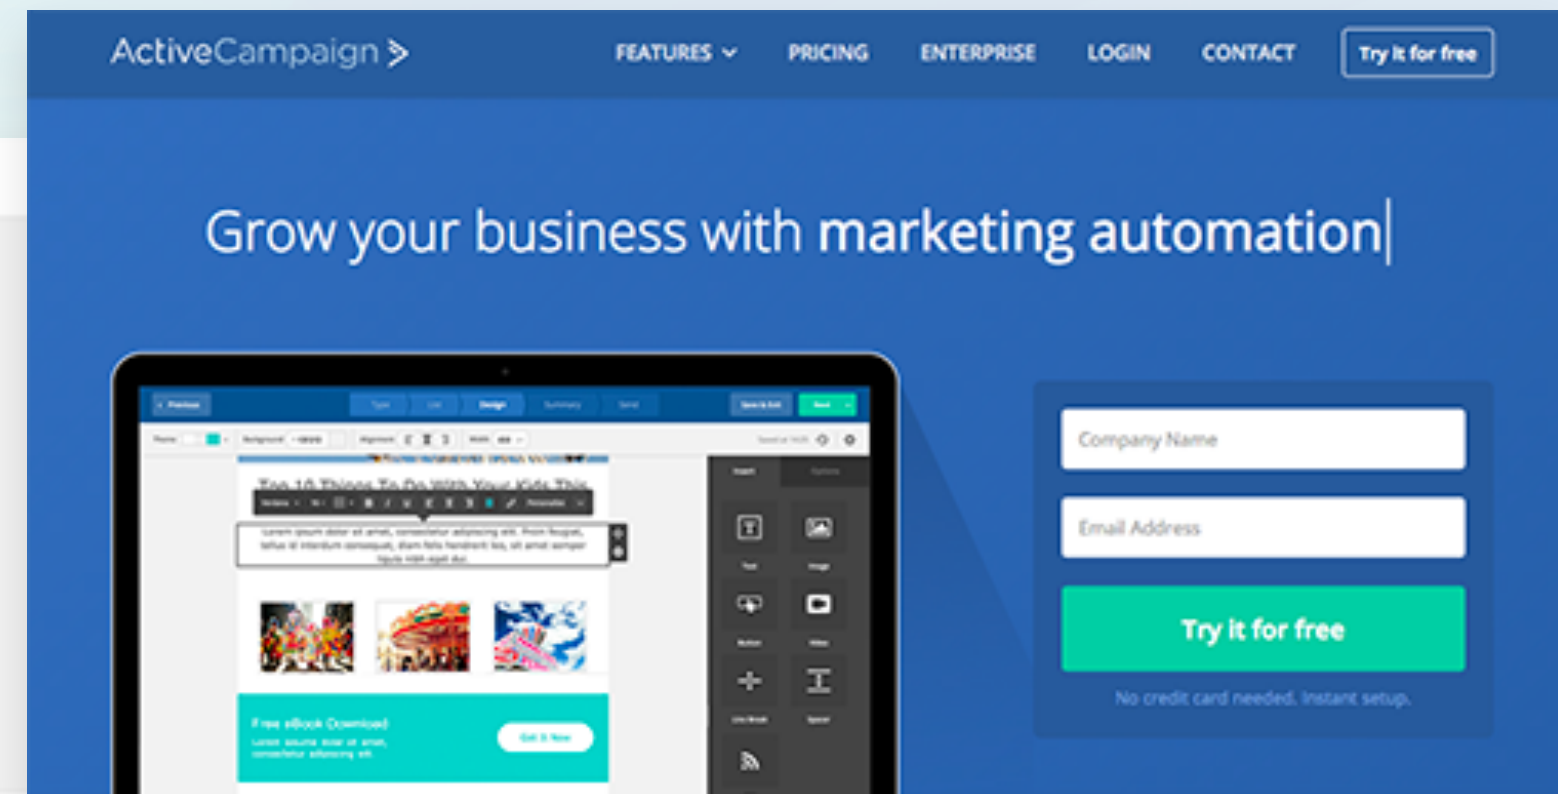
ActiveCampaign >

FEATURES PRICING ENTERPRISE LOGIN CONTACT Try it for free

Grow your business with marketing automation

Top 10 Things To Do With Your Kids This

Free eBook Download

Company Name

Email Address

Try it for free

No credit card needed. Instant setup.